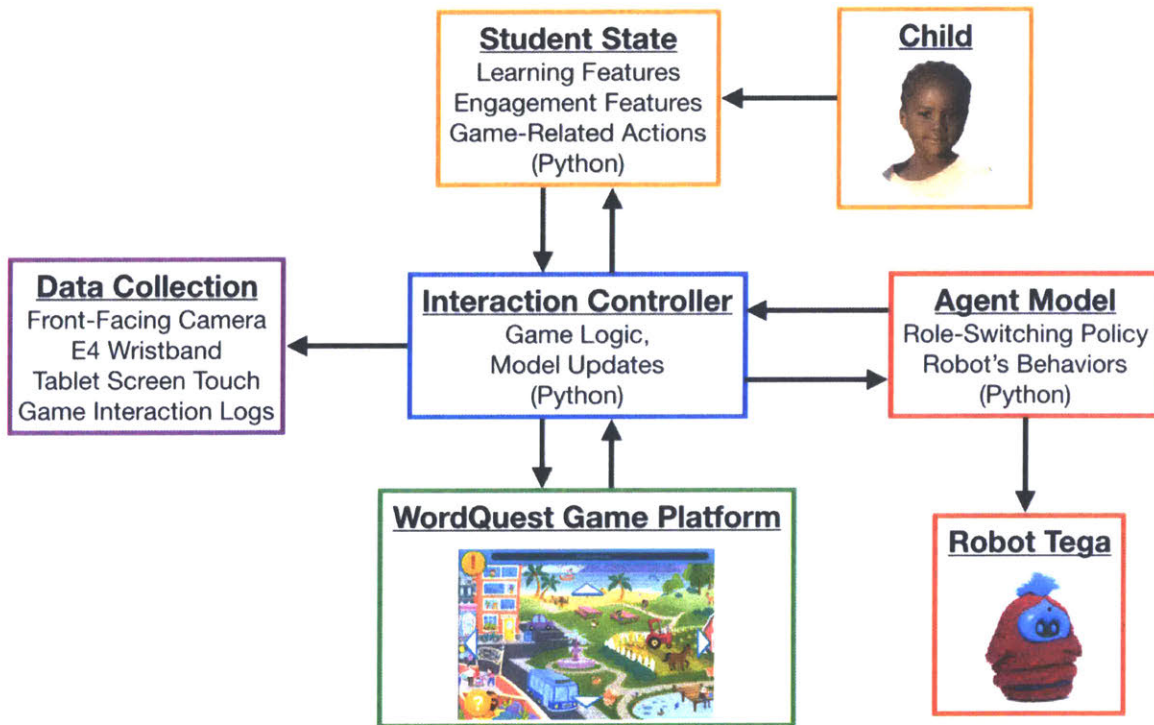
Student State
Learning Features
Engagement Features
Game-Related Actions
(Python)

Child

Data Collection
Front-Facing Camera
E4 Wristband
Tablet Screen Touch
Game Interaction Logs

Interaction Controller
Game Logic,
Model Updates
(Python)

Agent Model
Role-Switching Policy
Robot's Behaviors
(Python)

WordQuest Game Platform

Robot Tega